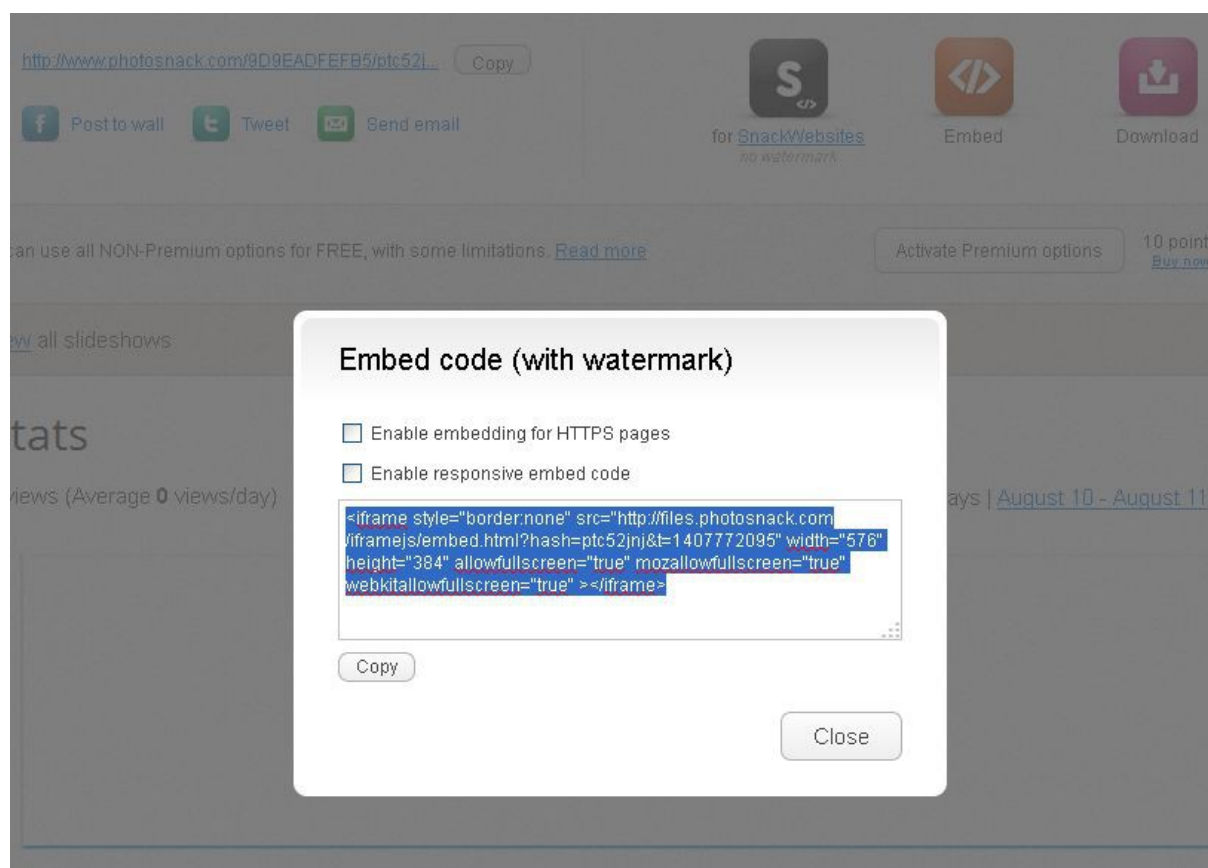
http://www.photosnack.com/9D9EADFEFB5/ptc52j... Copy

Post to wall Tweet Send email

for SnackWebsites
no watermark

Embed

Download

an use all NON-Premium options for FREE, with some limitations. Read more

Activate Premium options

10 point
Buy now

w all slideshows

tats

views (Average 0 views/day)

ays | August 10 - August 11

Embed code (with watermark)

Enable embedding for HTTPS pages

Enable responsive embed code

<iframe style="border:none" src="http://files.photosnack.com/iframejs/embed.html?hash=ptc52jnj&t=1407772095" width="576" height="384" allowfullscreen="true" mozallowfullscreen="true" webkitallowfullscreen="true" ></iframe>

Copy

Close